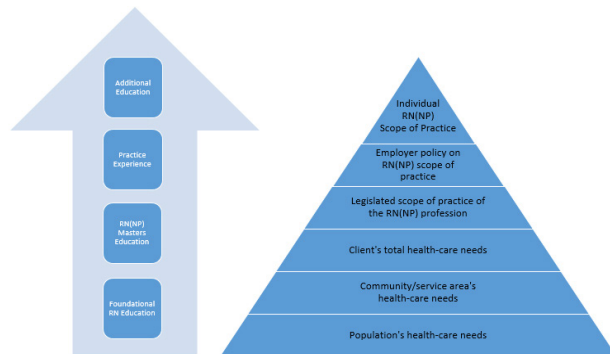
Additional Education

Practice Experience

RN(NP) Masters Education

Foundational RN Education

Individual RN(NP) Scope of Practice

Employer policy on RN(NP) scope of practice

Legislated scope of practice of the RN(NP) profession

Client's total health-care needs

Community/service area's health-care needs

Population's health-care needs